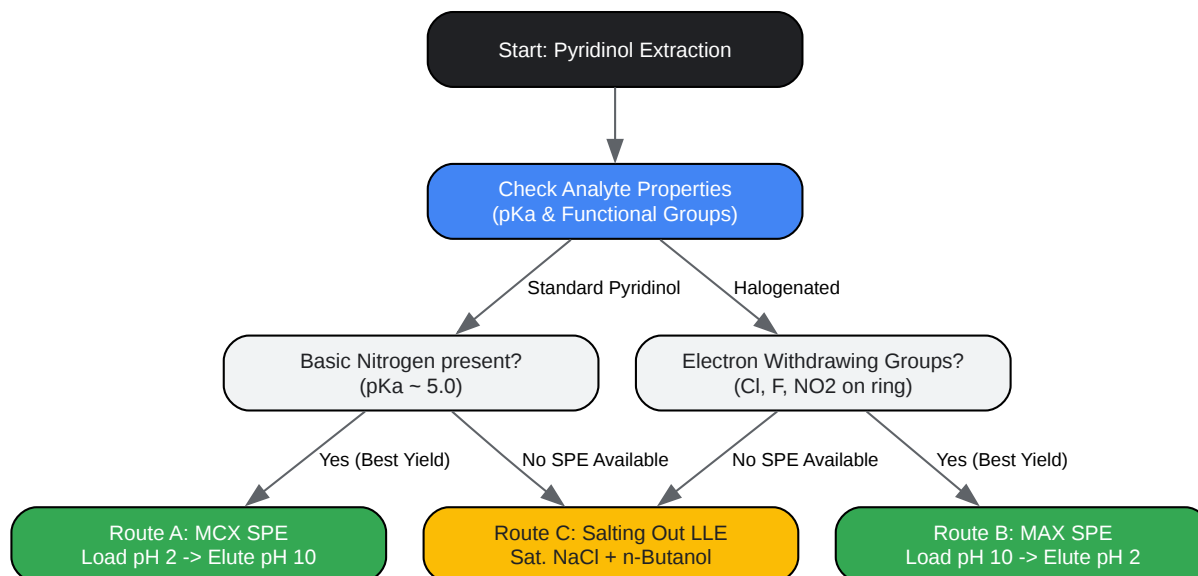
Start: Pyridinol Extraction

Check Analyte Properties
(pKa & Functional Groups)

Standard Pyridinol

Halogenated

Basic Nitrogen present?
(pKa ~ 5.0)

Electron Withdrawing Groups?
(Cl, F, NO2 on ring)

Yes (Best Yield)

No SPE Available

No SPE Available

Yes (Best Yield)

Route A: MCX SPE
Load pH 2 -> Elute pH 10

Route C: Salting Out LLE
Sat. NaCl + n-Butanol

Route B: MAX SPE
Load pH 10 -> Elute pH 2